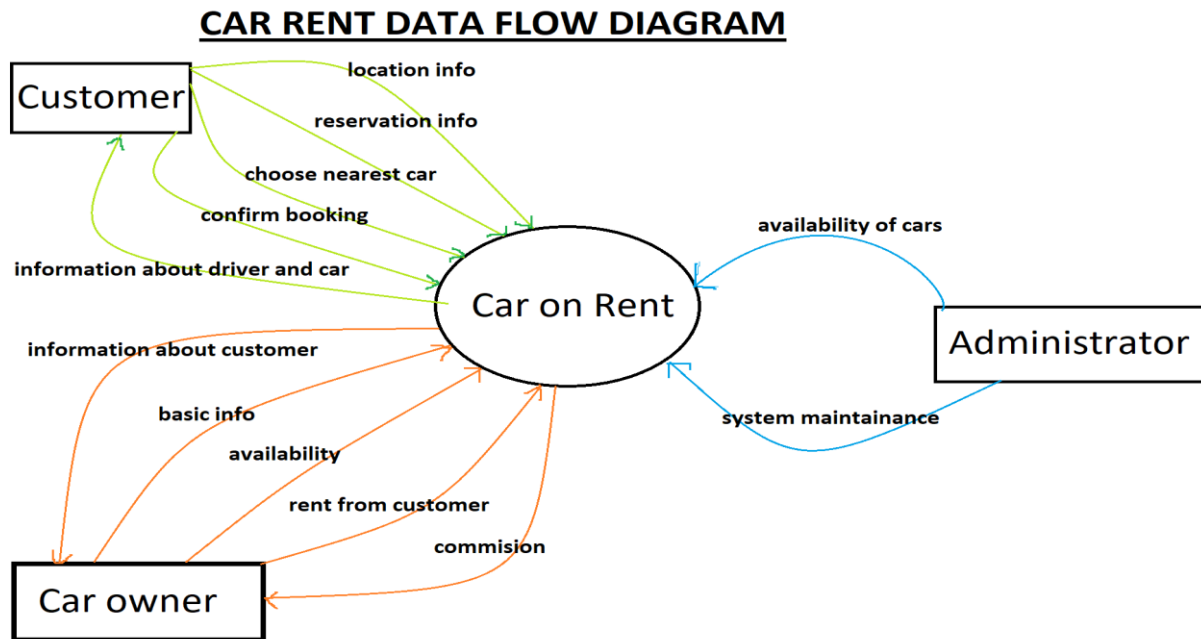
CAR RENT DATA FLOW DIAGRAM

Customer

location info

reservation info

choose nearest car

confirm booking

information about driver and car

availability of cars

Car on Rent

Administrator

information about customer

basic info

system maintainance

availability

rent from customer

commision

Car owner